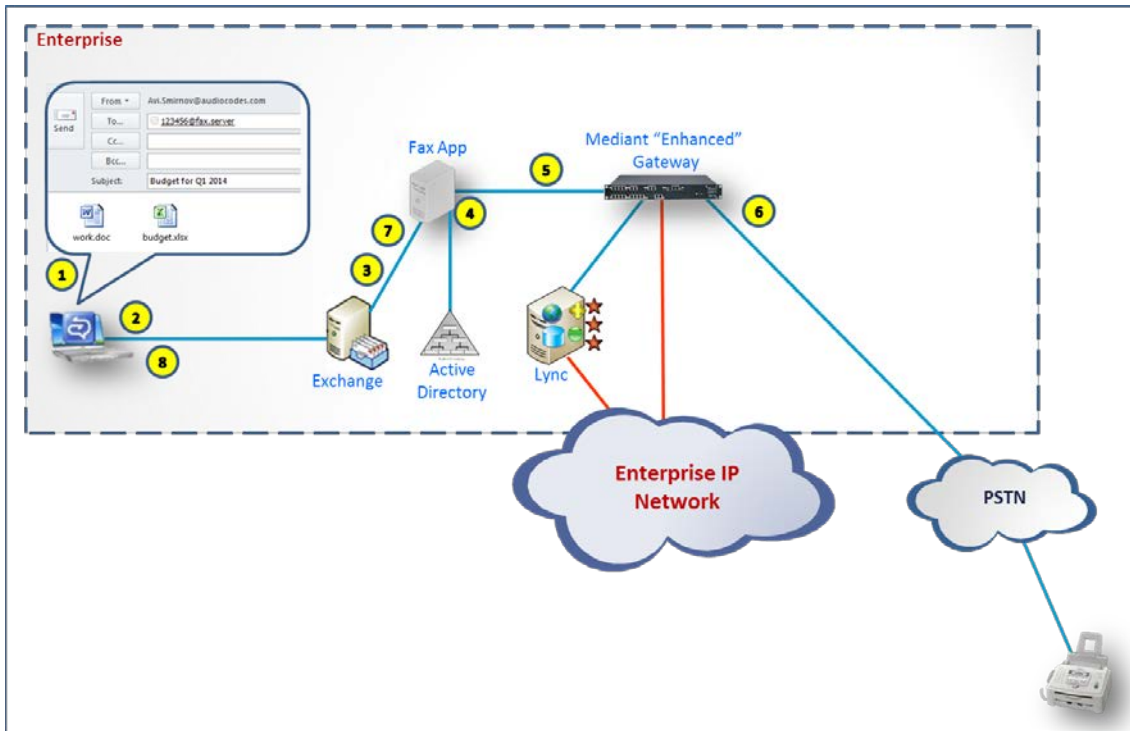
Enterprise

Send
From
Avi.Smirnov@audiocodes.com
To...
123456@fax.server
Cc...
Bcc...
Subject:
Budget for Q1 2014

work.doc
budget.xlsx

1
2
8

Exchange

3
7

Fax App

4

Active Directory

5

Mediant "Enhanced" Gateway

6

Lync

Enterprise IP Network

PSTN